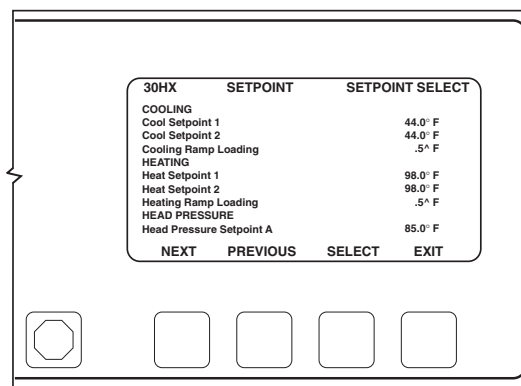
30HX SETPOINT SETPOINT SELECT

COOLING
Cool Setpoint 1 44.0° F
Cool Setpoint 2 44.0° F
Cooling Ramp Loading .5^ F
HEATING
Heat Setpoint 1 98.0° F
Heat Setpoint 2 98.0° F
Heating Ramp Loading .5^ F
HEAD PRESSURE
Head Pressure Setpoint A 85.0° F

NEXT PREVIOUS SELECT EXIT